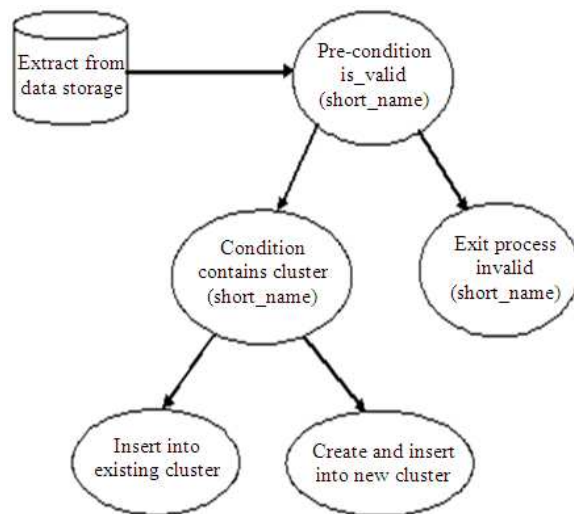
Extract from data storage

Pre-condition is_valid (short_name)

Condition contains cluster (short_name)

Exit process invalid (short_name)

Insert into existing cluster

Create and insert into new cluster